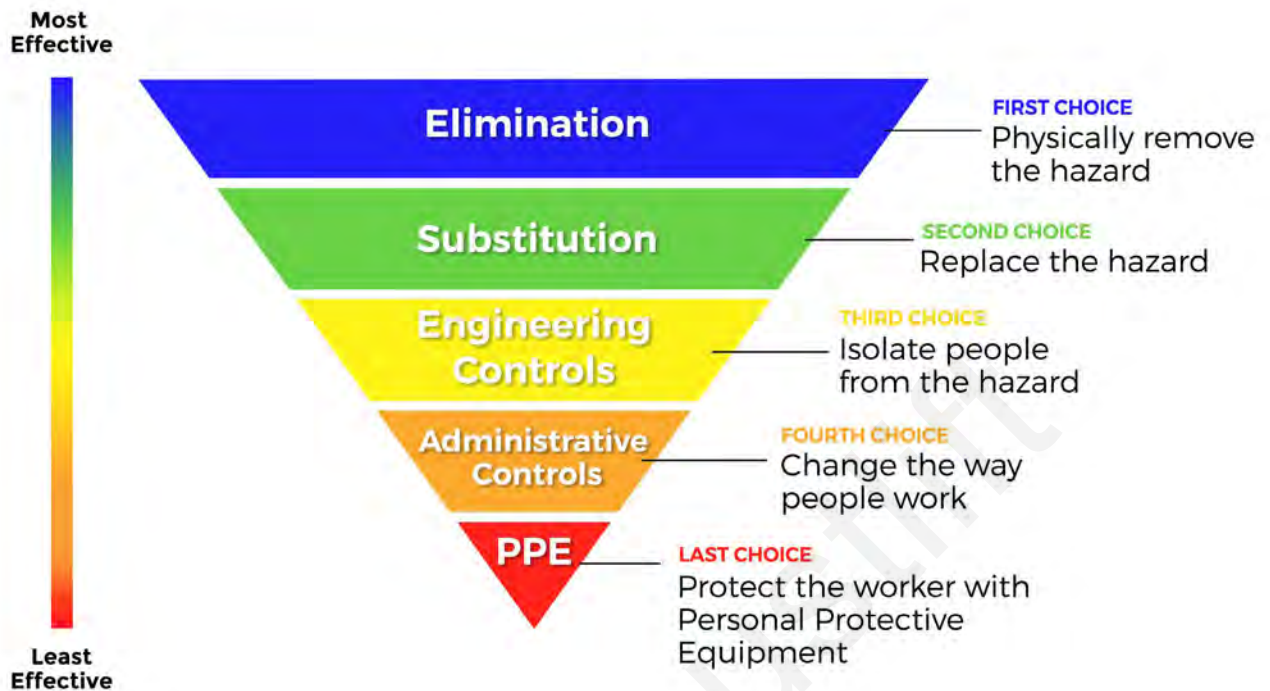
Most Effective

Elimination

FIRST CHOICE
Physically remove the hazard

Substitution

SECOND CHOICE
Replace the hazard

Engineering Controls

THIRD CHOICE
Isolate people from the hazard

Administrative Controls

FOURTH CHOICE
Change the way people work

PPE

LAST CHOICE
Protect the worker with Personal Protective Equipment

Least Effective